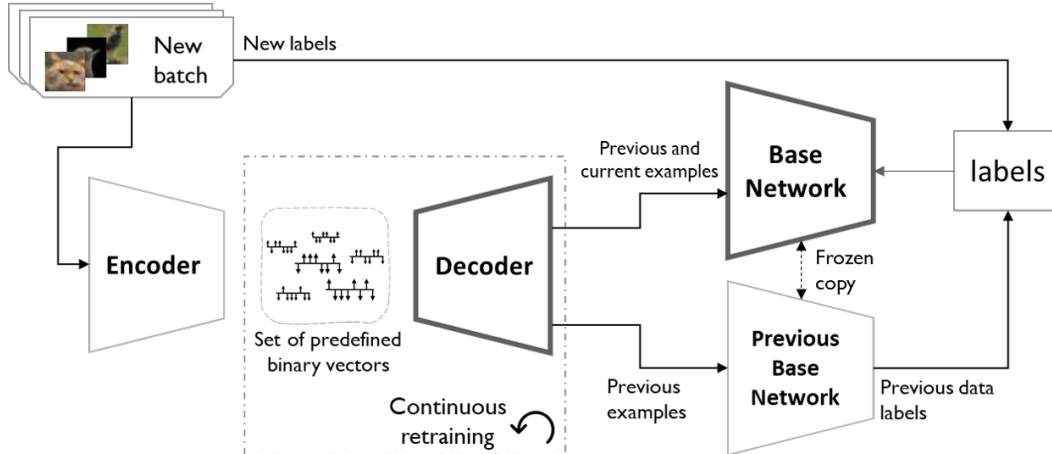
New batch

New labels

Encoder

Set of predefined binary vectors

Decoder

Continuous retraining

Previous and current examples

Base Network

labels

Frozen copy

Previous examples

Previous Base Network

Previous data labels